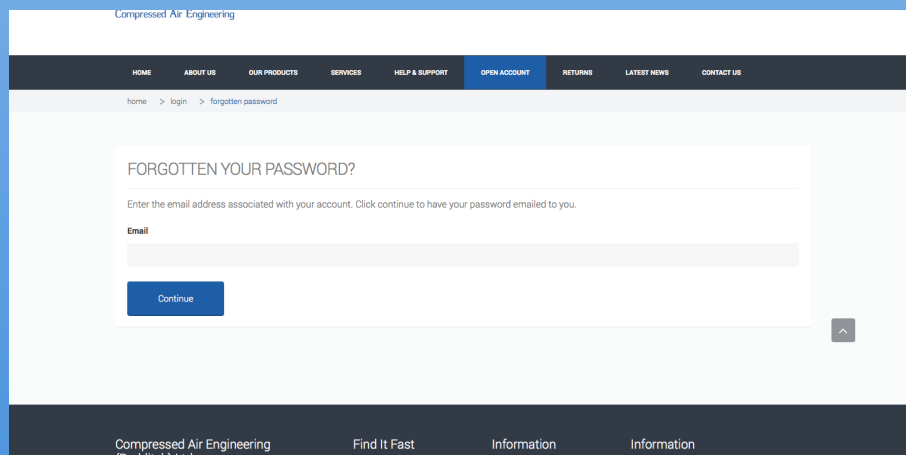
Compressed Air Engineering

HOME ABOUT US OUR PRODUCTS SERVICES HELP & SUPPORT OPEN ACCOUNT RETURNS LATEST NEWS CONTACT US

home > login > forgotten password

FORGOTTEN YOUR PASSWORD?

Enter the email address associated with your account. Click continue to have your password emailed to you.

Email

Continue

Compressed Air Engineering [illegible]

Find It Fast

Information

Information